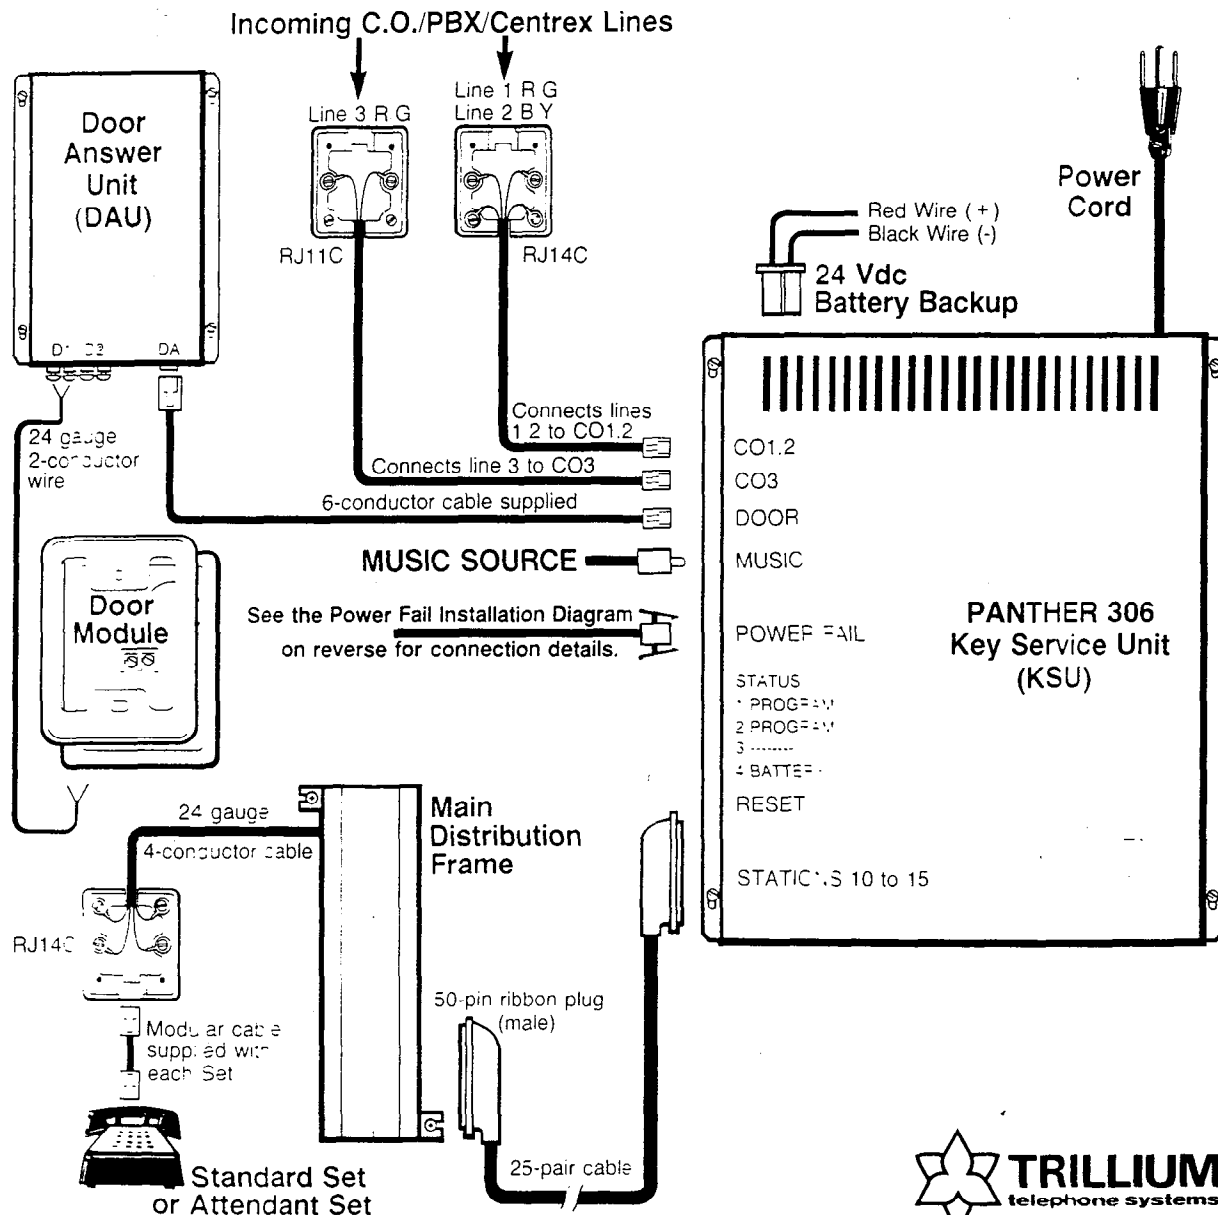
Incoming C.O./PBX/Centrex Lines

Door Answer Unit (DAU)

D1 D2 DA

Line 3 R G

Line 1 R G
Line 2 B Y

RJ11C

RJ14C

Power Cord

Red Wire ( + )
Black Wire (-)

24 Vdc Battery Backup

24 gauge 2-conductor wire

Connects lines 1 2 to CO1.2

Connects line 3 to CO3

6-conductor cable supplied

MUSIC SOURCE

Door Module

See the Power Fail Installation Diagram on reverse for connection details.

CO1.2
CO3
DOOR
MUSIC
POWER FAIL
STATUS
1 PROGRAM
2 PROGRAM
3 -------
4 BATTERY
RESET
STATIONS 10 to 15

PANTHER 306 Key Service Unit (KSU)

24 gauge 4-conductor cable

Main Distribution Frame

RJ14C

Modular cable supplied with each Set

50-pin ribbon plug (male)

25-pair cable

Standard Set or Attendant Set

TRILLIUM telephone systems